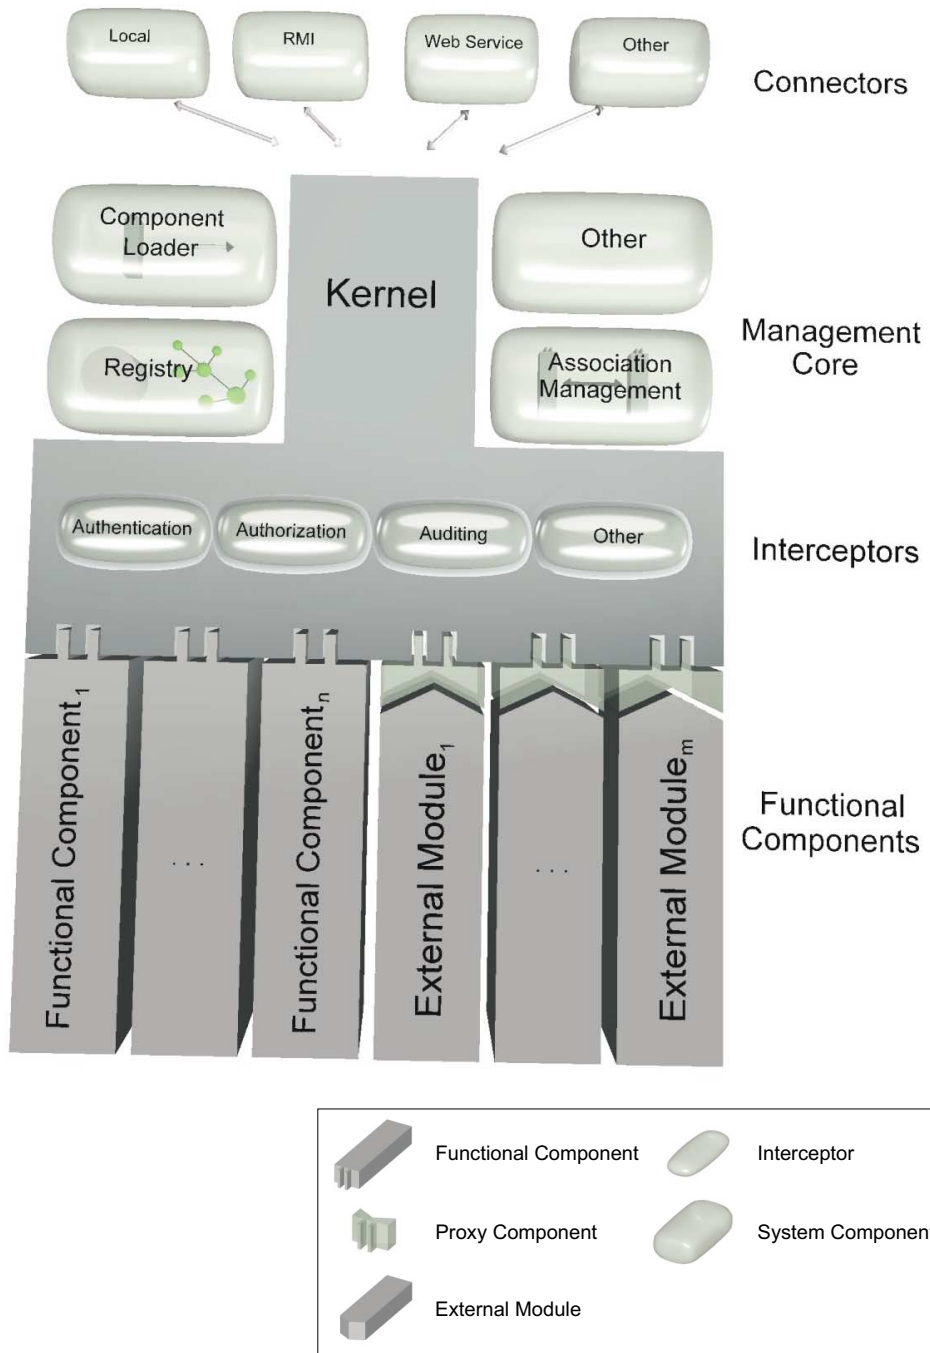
Local
RMI
Web Service
Other

Connectors

Component Loader
Registry
Kernel
Other
Association Management

Management Core

Authentication
Authorization
Auditing
Other

Interceptors

Functional Component$_1$
...
Functional Component$_n$
External Module$_1$
...
External Module$_m$

Functional Components

Functional Component
Interceptor
Proxy Component
System Componen
External Module